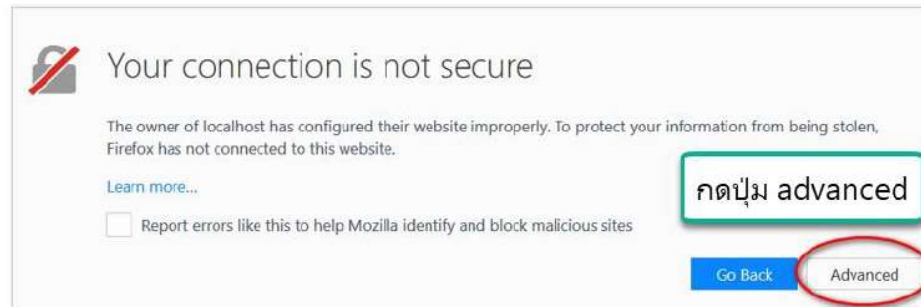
Your connection is not secure

The owner of localhost has configured their website improperly. To protect your information from being stolen, Firefox has not connected to this website.

Learn more...

กดปุ่ม advanced

Report errors like this to help Mozilla identify and block malicious sites

Go Back

Advanced